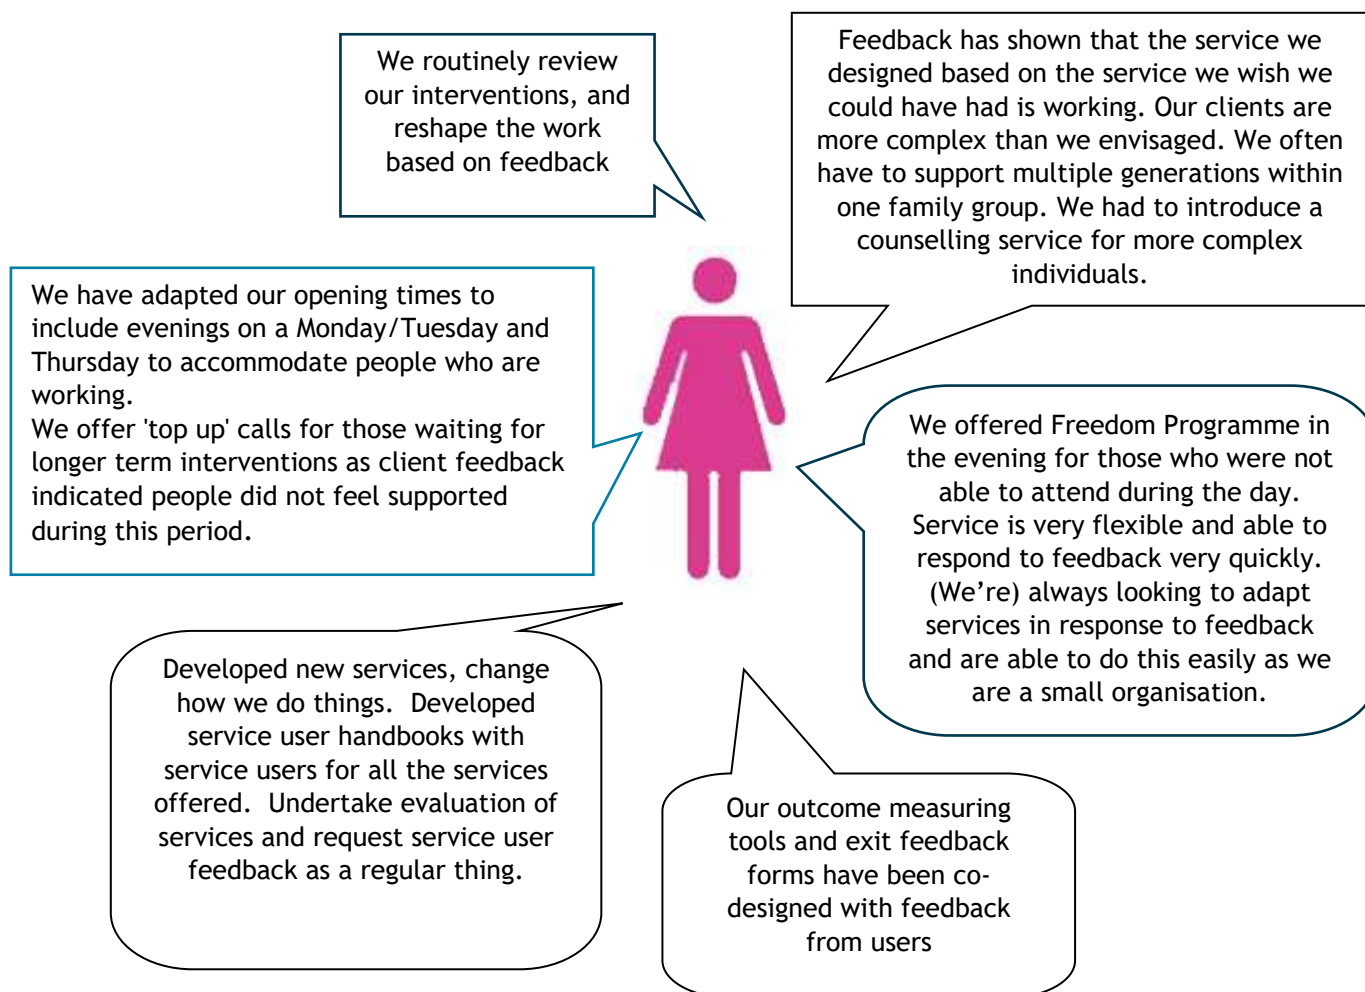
We routinely review our interventions, and reshape the work based on feedback

Feedback has shown that the service we designed based on the service we wish we could have had is working. Our clients are more complex than we envisaged. We often have to support multiple generations within one family group. We had to introduce a counselling service for more complex individuals.

We have adapted our opening times to include evenings on a Monday/Tuesday and Thursday to accommodate people who are working.
We offer 'top up' calls for those waiting for longer term interventions as client feedback indicated people did not feel supported during this period.

We offered Freedom Programme in the evening for those who were not able to attend during the day. Service is very flexible and able to respond to feedback very quickly. (We're) always looking to adapt services in response to feedback and are able to do this easily as we are a small organisation.

Developed new services, change how we do things. Developed service user handbooks with service users for all the services offered. Undertake evaluation of services and request service user feedback as a regular thing.

Our outcome measuring tools and exit feedback forms have been co-designed with feedback from users